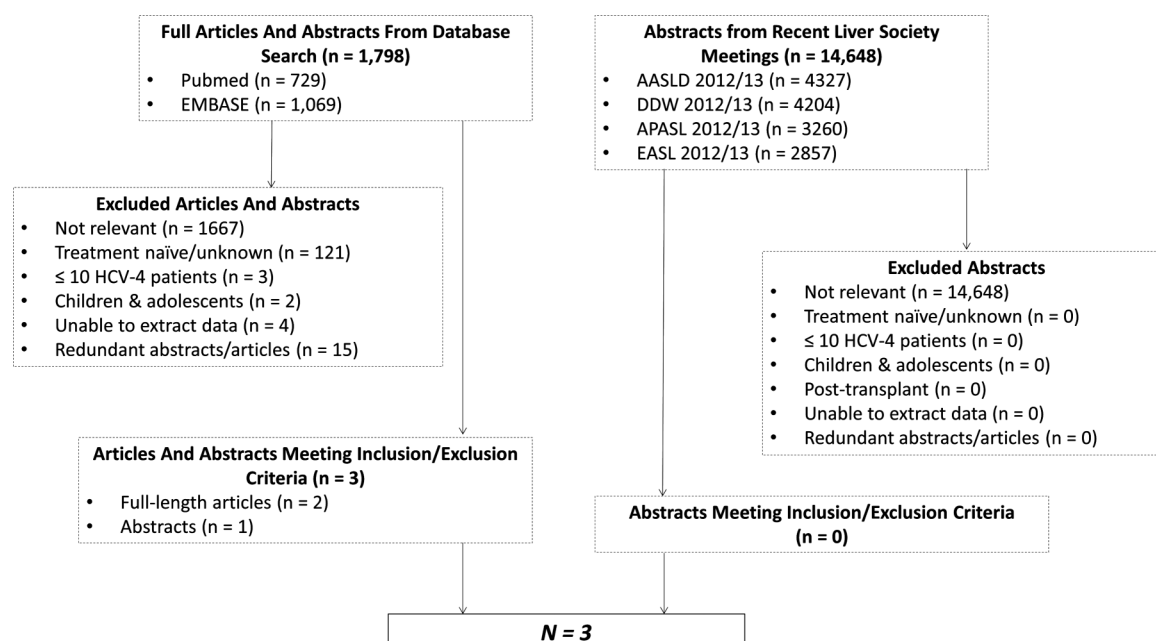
**Full Articles And Abstracts From Database Search (n = 1,798)**
- Pubmed (n = 729)
- EMBASE (n = 1,069)

**Abstracts from Recent Liver Society Meetings (n = 14,648)**
- AASLD 2012/13 (n = 4327)
- DDW 2012/13 (n = 4204)
- APASL 2012/13 (n = 3260)
- EASL 2012/13 (n = 2857)

**Excluded Articles And Abstracts**
- Not relevant (n = 1667)
- Treatment naïve/unknown (n = 121)
- ≤ 10 HCV-4 patients (n = 3)
- Children & adolescents (n = 2)
- Unable to extract data (n = 4)
- Redundant abstracts/articles (n = 15)

**Excluded Abstracts**
- Not relevant (n = 14,648)
- Treatment naïve/unknown (n = 0)
- ≤ 10 HCV-4 patients (n = 0)
- Children & adolescents (n = 0)
- Post-transplant (n = 0)
- Unable to extract data (n = 0)
- Redundant abstracts/articles (n = 0)

**Articles And Abstracts Meeting Inclusion/Exclusion Criteria (n = 3)**
- Full-length articles (n = 2)
- Abstracts (n = 1)

**Abstracts Meeting Inclusion/Exclusion Criteria (n = 0)**

***N = 3***